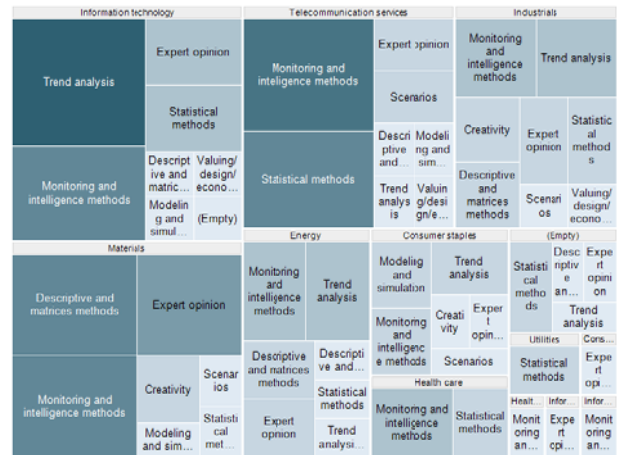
Information technology

Trend analysis

Expert opinion

Statistical methods

Monitoring and intelligence methods

Descriptive and matric...

Valuing/ design/ econo...

Modeling and simul...

(Empty)

Telecommunication services

Monitoring and inteligence methods

Expert opinion

Scenarios

Statistical methods

Descriptive and...

Modeling and sim...

Trend analysis

Valuing/design/e...

Industrials

Monitoring and intelligence methods

Trend analysis

Creativity

Expert opinion

Statistical methods

Descriptive and matrices methods

Scenarios

Valuing/ design/ econo...

Materials

Descriptive and matrices methods

Expert opinion

Monitoring and intelligence methods

Creativity

Scenarios

Modeling and sim...

Statistical met...

Energy

Monitoring and intelligence methods

Trend analysis

Descriptive and matrices methods

Descriptive and...

Statistical methods

Expert opinion

Trend analysi...

Consumer staples

Modeling and simulation

Trend analysis

Monitoring and intelligence methods

Creativity

Expert opin...

Scenarios

Health care

Monitoring and intelligence methods

Statistical methods

(Empty)

Statistical methods

Descriptive an...

Expert opinion

Trend analysis

Utilities

Statistical methods

Infor...

Cons...

Expert opi...

Healt...

Monitoring an...

Infor...

Expert opi...

Monitoring an...